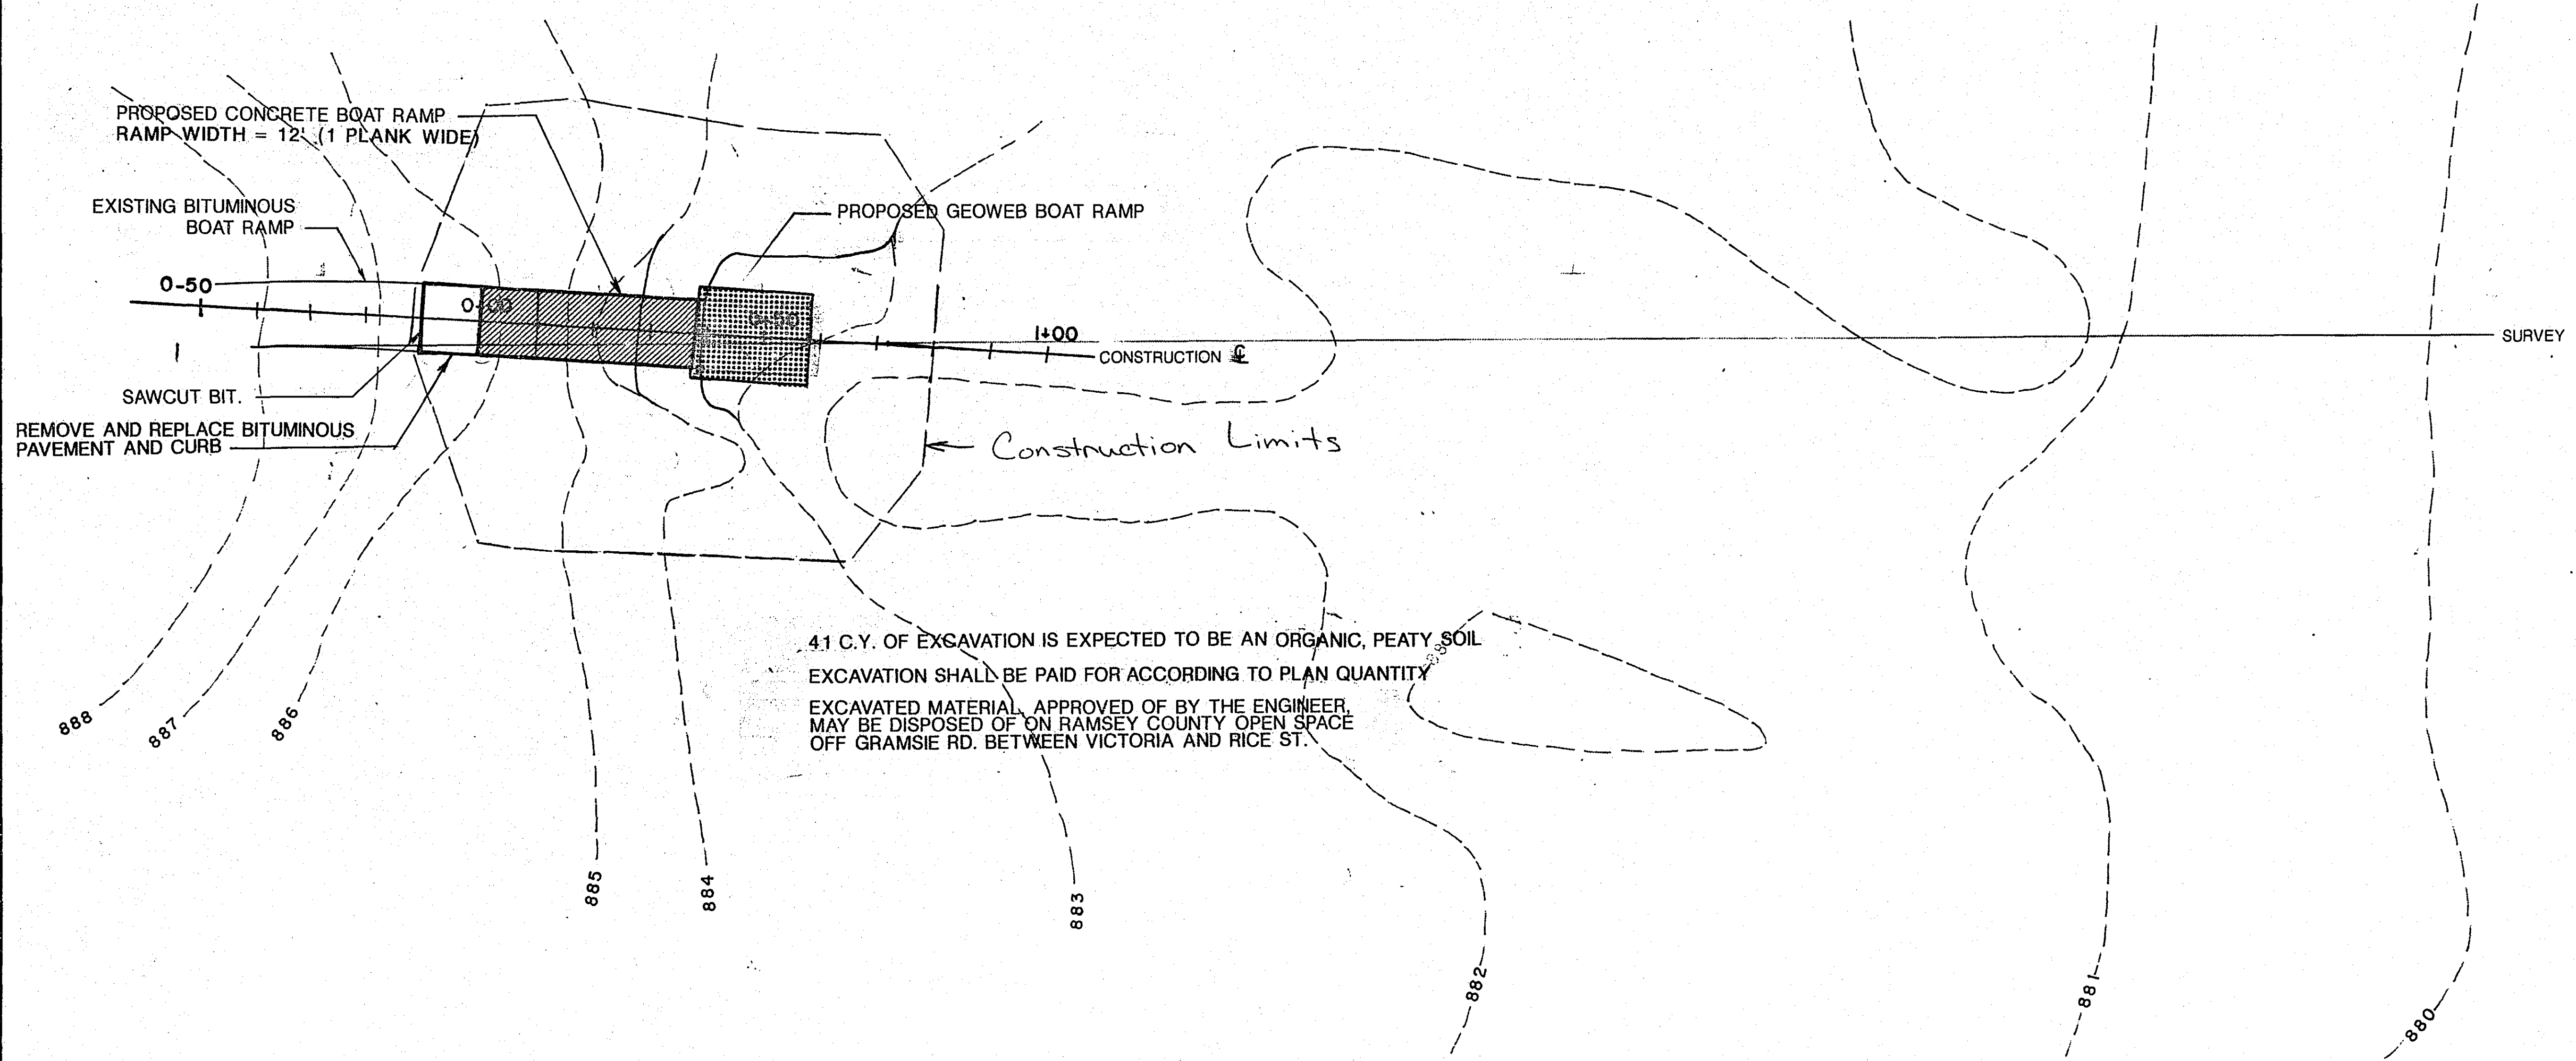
PROPOSED CONCRETE BOAT RAMP
RAMP WIDTH = 12' (1 PLANK WIDE)

EXISTING BITUMINOUS BOAT RAMP

PROPOSED GEOWEB BOAT RAMP

0-50

0+00

0+50

1+00

CONSTRUCTION ℄

SURVEY

SAWCUT BIT.

REMOVE AND REPLACE BITUMINOUS PAVEMENT AND CURB

Construction Limits

41 C.Y. OF EXCAVATION IS EXPECTED TO BE AN ORGANIC, PEATY SOIL

EXCAVATION SHALL BE PAID FOR ACCORDING TO PLAN QUANTITY

EXCAVATED MATERIAL, APPROVED OF BY THE ENGINEER, MAY BE DISPOSED OF ON RAMSEY COUNTY OPEN SPACE OFF GRAMSIE RD. BETWEEN VICTORIA AND RICE ST.

888

887

886

885

884

883

882

881

880